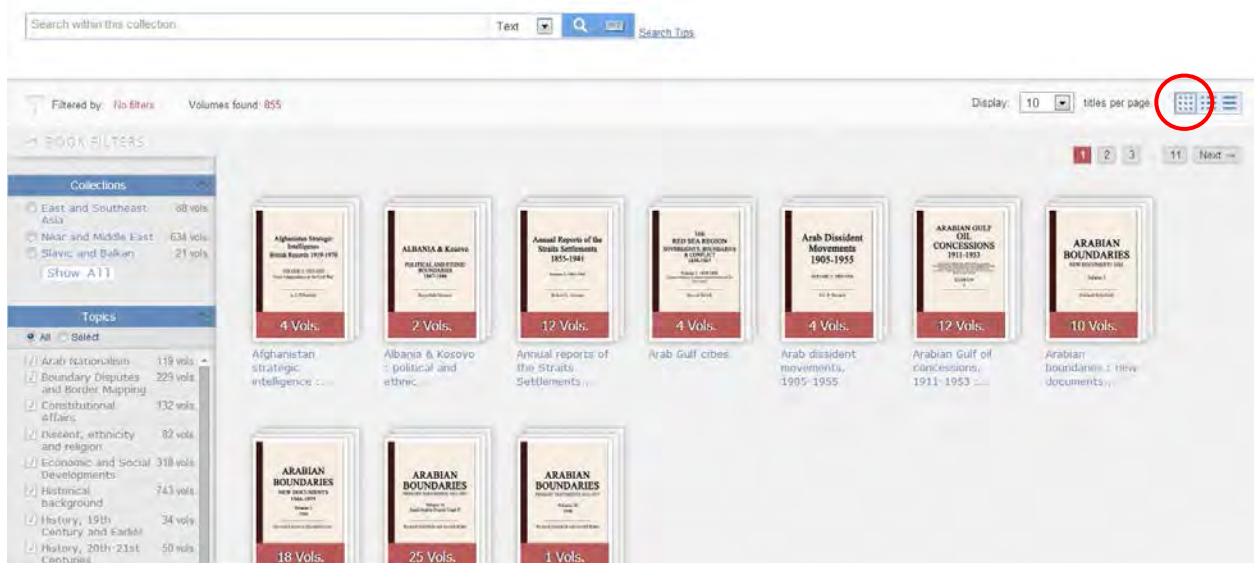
Search within this collection

Text

Search Tips

Filtered by: No filters

Volumes found: 855

Display: 10 titles per page

BOOK FILTERS

1 2 3 11 Next →

Collections

East and Southeast Asia 68 vols

Near and Middle East 634 vols

Slavic and Balkan 21 vols

Show All

Topics

All Select

Arab Nationalism 119 vols

Boundary Disputes and Border Mapping 229 vols

Constitutional Affairs 132 vols

Dissent, ethnicity and religion 82 vols

Economic and Social Developments 318 vols

Historical background 743 vols

History, 19th Century and Earlier 34 vols

History, 20th-21st Centuries 50 vols

Afghanistan Strategic Intelligence British Records 1919-1970

4 Vols.

Afghanistan strategic intelligence : ...

ALBANIA & Kosovo POLITICAL AND ETHNIC BOUNDARIES 1867-1946

2 Vols.

Albania & Kosovo : political and ethnic...

Annual Reports of the Straits Settlements 1855-1941

12 Vols.

Annual reports of the Straits Settlements...

THE RED SEA REGION SOVEREIGNTY, BOUNDARIES & CONFLICT

4 Vols.

Arab Gulf cities

Arab Dissident Movements 1905-1955

4 Vols.

Arab dissident movements, 1905-1955

ARABIAN GULF OIL CONCESSIONS 1911-1953

12 Vols.

Arabian Gulf oil concessions, 1911-1953 : ...

ARABIAN BOUNDARIES NEW DOCUMENTS

10 Vols.

Arabian boundaries : new documents...

ARABIAN BOUNDARIES NEW DOCUMENTS 1966-1975

18 Vols.

ARABIAN BOUNDARIES

25 Vols.

ARABIAN BOUNDARIES

1 Vols.